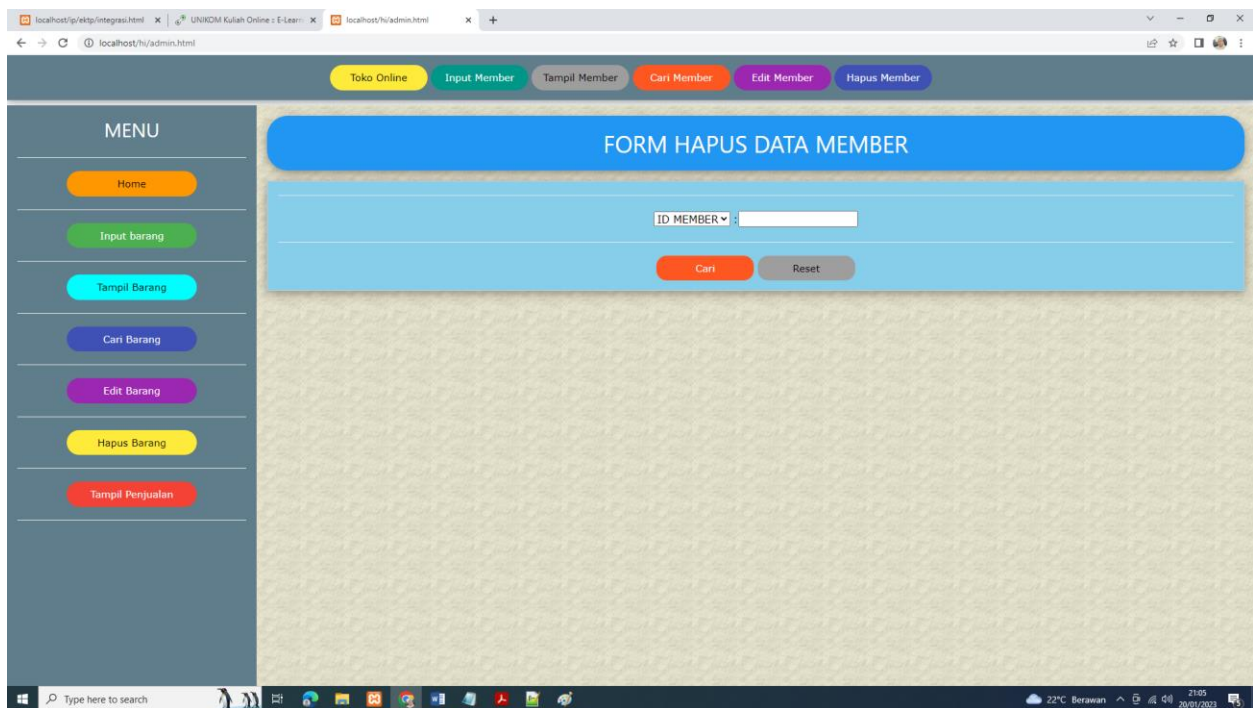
localhost/ip/ektp/integrasi.html ×
UNIKOM Kuliah Online : E-Learn ×
localhost/hi/admin.html ×
+

localhost/hi/admin.html

Toko Online
Input Member
Tampil Member
Cari Member
Edit Member
Hapus Member

MENU

Home
Input barang
Tampil Barang
Cari Barang
Edit Barang
Hapus Barang
Tampil Penjualan

FORM HAPUS DATA MEMBER

ID MEMBER :

Cari
Reset

Type here to search

22°C Berawan
21:05
20/01/2023